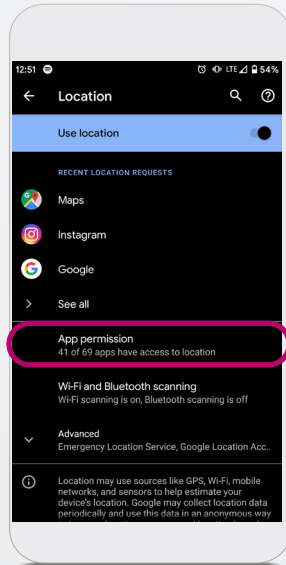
12:51 LTE 54%

Location

Use location

RECENT LOCATION REQUESTS

Maps

Instagram

Google

See all

App permission
41 of 69 apps have access to location

Wi-Fi and Bluetooth scanning
Wi-Fi scanning is on, Bluetooth scanning is off

Advanced
Emergency Location Service, Google Location Acc..

Location may use sources like GPS, Wi-Fi, mobile networks, and sensors to help estimate your device's location. Google may collect location data periodically and use this data in an anonymous way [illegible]